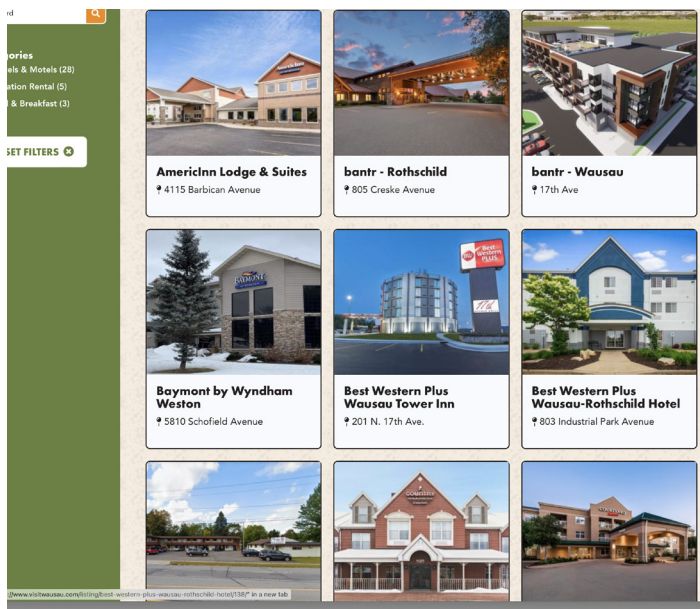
rd

gories
els & Motels (28)
ation Rental (5)
l & Breakfast (3)

SET FILTERS

AmericInn Lodge & Suites
4115 Barbican Avenue

bantr - Rothschild
805 Creske Avenue

bantr - Wausau
17th Ave

Baymont by Wyndham Weston
5810 Schofield Avenue

Best Western Plus Wausau Tower Inn
201 N. 17th Ave.

Best Western Plus Wausau-Rothschild Hotel
803 Industrial Park Avenue

://www.visitwausau.com/listing/best-western-plus-wausau-rothschild-hotel/138/" in a new tab